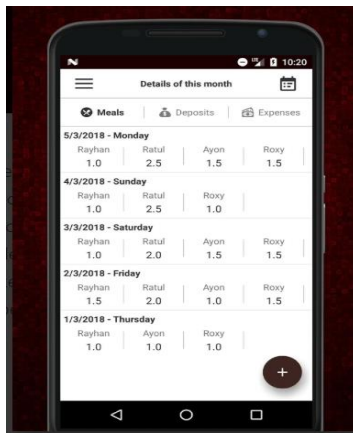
N 10:20

Details of this month

Meals | Deposits | Expenses

5/3/2018 - Monday
Rayhan 1.0 | Ratul 2.5 | Ayon 1.5 | Roxy 1.5

4/3/2018 - Sunday
Rayhan 1.0 | Ratul 2.5 | Roxy 1.0

3/3/2018 - Saturday
Rayhan 1.0 | Ratul 2.0 | Ayon 1.5 | Roxy 1.5

2/3/2018 - Friday
Rayhan 1.5 | Ratul 2.0 | Ayon 1.0 | Roxy 1.5

1/3/2018 - Thursday
Rayhan 1.0 | Ayon 1.0 | Roxy 1.0

+